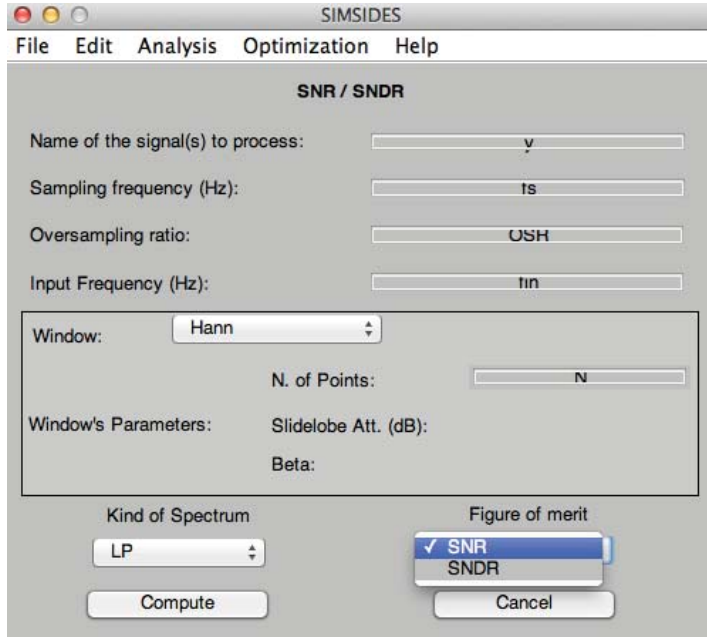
SIMSIDES
File Edit Analysis Optimization Help

SNR / SNDR

Name of the signal(s) to process: y

Sampling frequency (Hz): fs

Oversampling ratio: OSR

Input Frequency (Hz): fin

Window: Hann

N. of Points: N

Window's Parameters: Slidelobe Att. (dB):

Beta:

Kind of Spectrum
LP

Figure of merit
✓ SNR
SNDR

Compute
Cancel